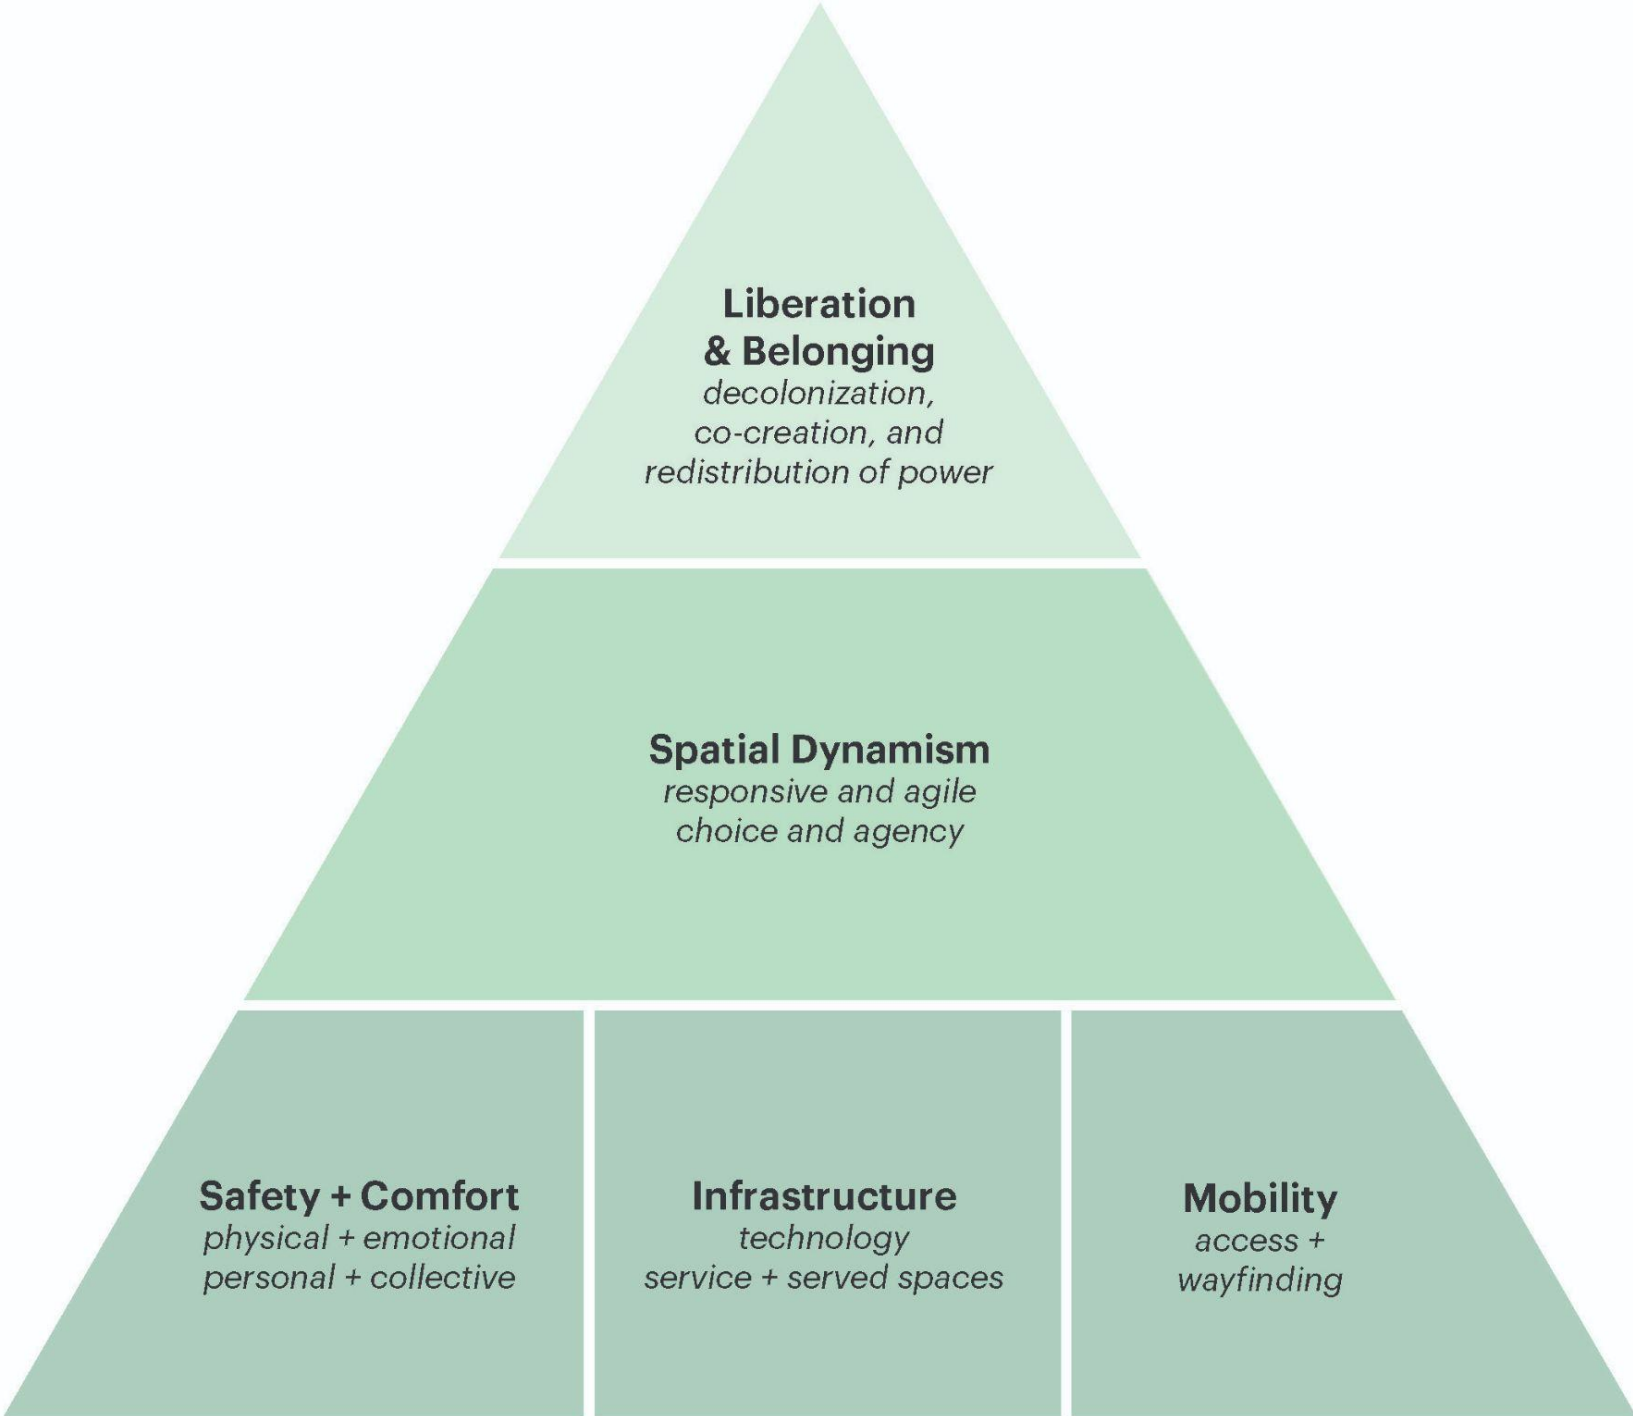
Liberation & Belonging
decolonization, co-creation, and redistribution of power

Spatial Dynamism
responsive and agile
choice and agency

Safety + Comfort
physical + emotional
personal + collective

Infrastructure
technology
service + served spaces

Mobility
access + wayfinding